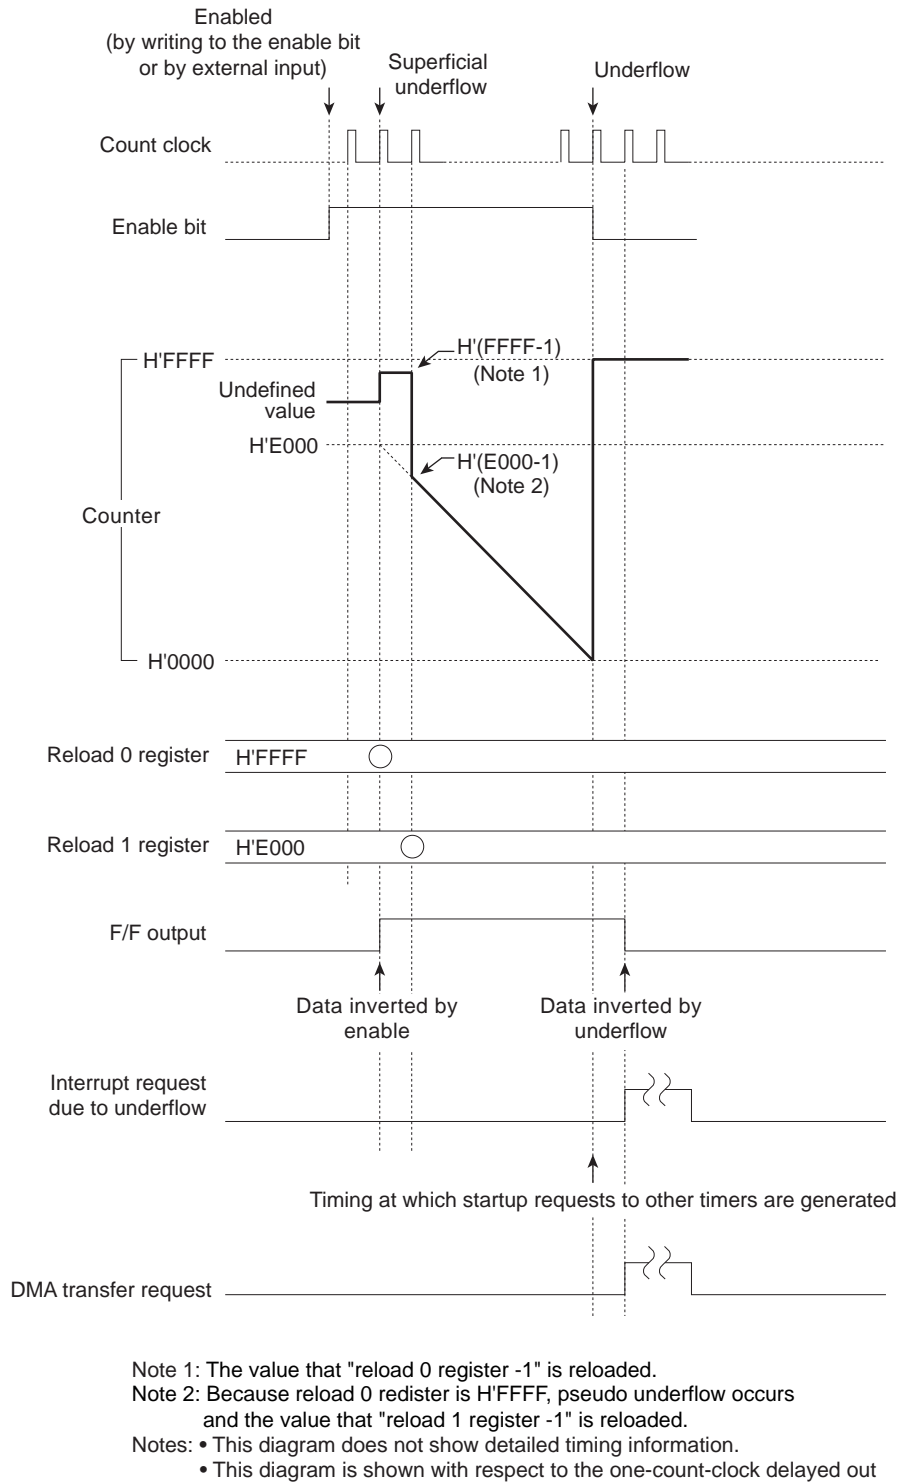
Enabled
(by writing to the enable bit or by external input)

Superficial underflow

Underflow

Count clock

Enable bit

H'FFFF

H'(FFFF-1)
(Note 1)

Undefined value

H'E000

H'(E000-1)
(Note 2)

Counter

H'0000

Reload 0 register

H'FFFF

Reload 1 register

H'E000

F/F output

Data inverted by enable

Data inverted by underflow

Interrupt request due to underflow

Timing at which startup requests to other timers are generated

DMA transfer request

Note 1: The value that "reload 0 register -1" is reloaded.
Note 2: Because reload 0 redister is H'FFFF, pseudo underflow occurs and the value that "reload 1 register -1" is reloaded.
Notes: • This diagram does not show detailed timing information.
• This diagram is shown with respect to the one-count-clock delayed out